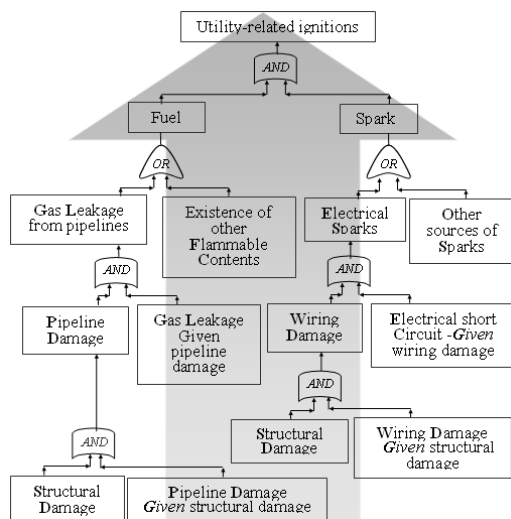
Utility-related ignitions

AND

Fuel

Spark

OR

OR

Gas Leakage from pipelines

Existence of other Flammable Contents

Electrical Sparks

Other sources of Sparks

AND

AND

Pipeline Damage

Gas Leakage Given pipeline damage

Wiring Damage

Electrical short Circuit -Given wiring damage

AND

AND

Structural Damage

Wiring Damage Given structural damage

Structural Damage

Pipeline Damage Given structural damage